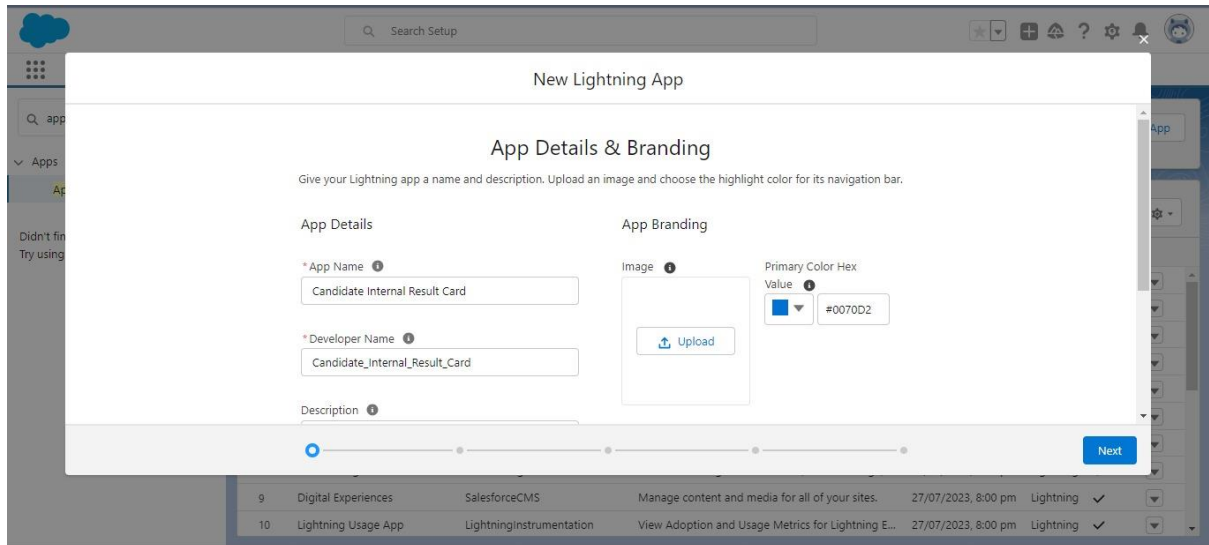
Search Setup

app

Apps

Ap

Didn't fin
Try using

App

New Lightning App

App Details & Branding

Give your Lightning app a name and description. Upload an image and choose the highlight color for its navigation bar.

App Details

*App Name
Candidate Internal Result Card

*Developer Name
Candidate_Internal_Result_Card

Description

App Branding

Image

Upload

Primary Color Hex Value
#0070D2

Next

| 9 | Digital Experiences | SalesforceCMS | Manage content and media for all of your sites. | 27/07/2023, 8:00 pm | Lightning | ✓ |
|---|---|---|---|---|---|---|
| 10 | Lightning Usage App | LightningInstrumentation | View Adoption and Usage Metrics for Lightning E... | 27/07/2023, 8:00 pm | Lightning | ✓ |